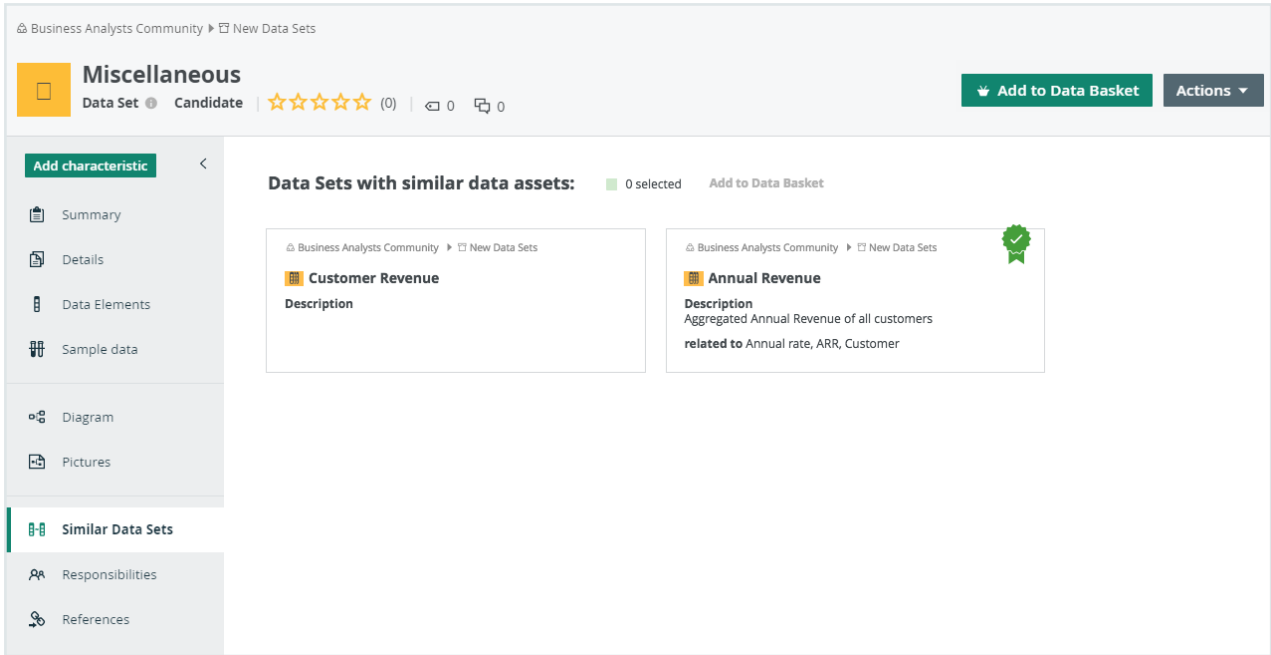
Business Analysts Community ▸ New Data Sets

Miscellaneous

Data Set Candidate (0) 0 0

Add to Data Basket

Actions

Add characteristic

Summary

Details

Data Elements

Sample data

Diagram

Pictures

Similar Data Sets

Responsibilities

References

Data Sets with similar data assets:

0 selected

Add to Data Basket

Business Analysts Community ▸ New Data Sets

Customer Revenue

Description

Business Analysts Community ▸ New Data Sets

Annual Revenue

Description
Aggregated Annual Revenue of all customers

related to Annual rate, ARR, Customer